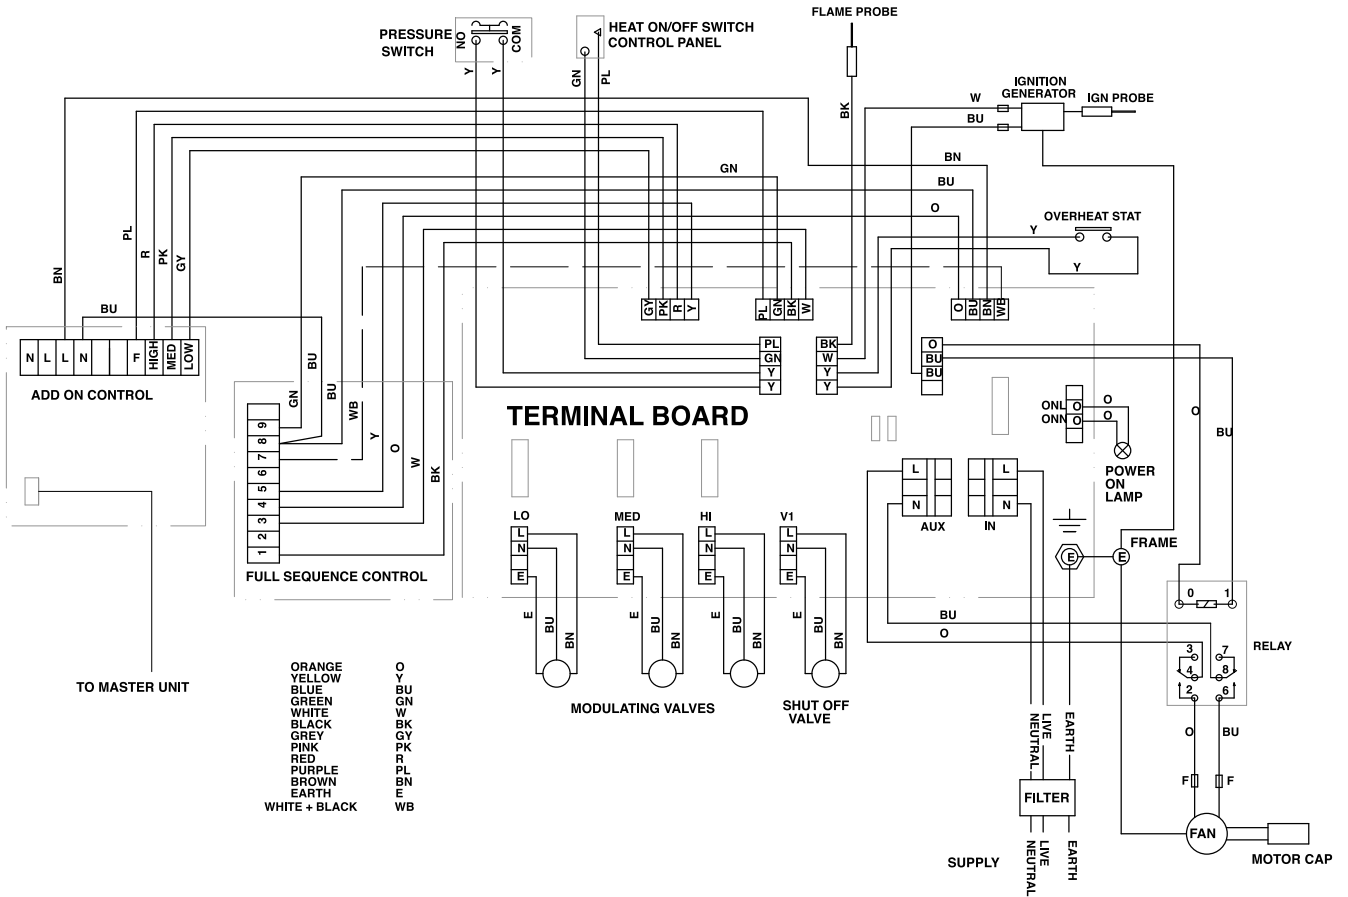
PRESSURE SWITCH
NO
COM
Y
Y
HEAT ON/OFF SWITCH CONTROL PANEL
GN
PL
FLAME PROBE
BK
IGNITION GENERATOR
IGN PROBE
W
BU
BN
BU
O
GN
OVERHEAT STAT
Y
Y
BN
PL
R
PK
GY
BU
N L L N F HIGH MED LOW
ADD ON CONTROL
GY PK R Y
PL GN BK W
O BU BN WB
PL
GN
Y
Y
BK
W
Y
Y
O
BU
BU
GN
BU
BU
WB
Y
O
W
BK
9 8 7 6 5 4 3 2 1
FULL SEQUENCE CONTROL
TERMINAL BOARD
ONL
ONN
O
O
POWER ON LAMP
O
BU
L N
AUX
L N
IN
E
FRAME
LO
MED
HI
V1
L N E
L N E
L N E
L N E
E BU BN
E BU BN
E BU BN
E BU BN
MODULATING VALVES
SHUT OFF VALVE
BU
O
0 1
3 7
4 8
2 6
RELAY
NEUTRAL
LIVE
EARTH
O
BU
F
F
FILTER
FAN
MOTOR CAP
SUPPLY
NEUTRAL
LIVE
EARTH
TO MASTER UNIT
ORANGE O
YELLOW Y
BLUE BU
GREEN GN
WHITE W
BLACK BK
GREY GY
PINK PK
RED R
PURPLE PL
BROWN BN
EARTH E
WHITE + BLACK WB